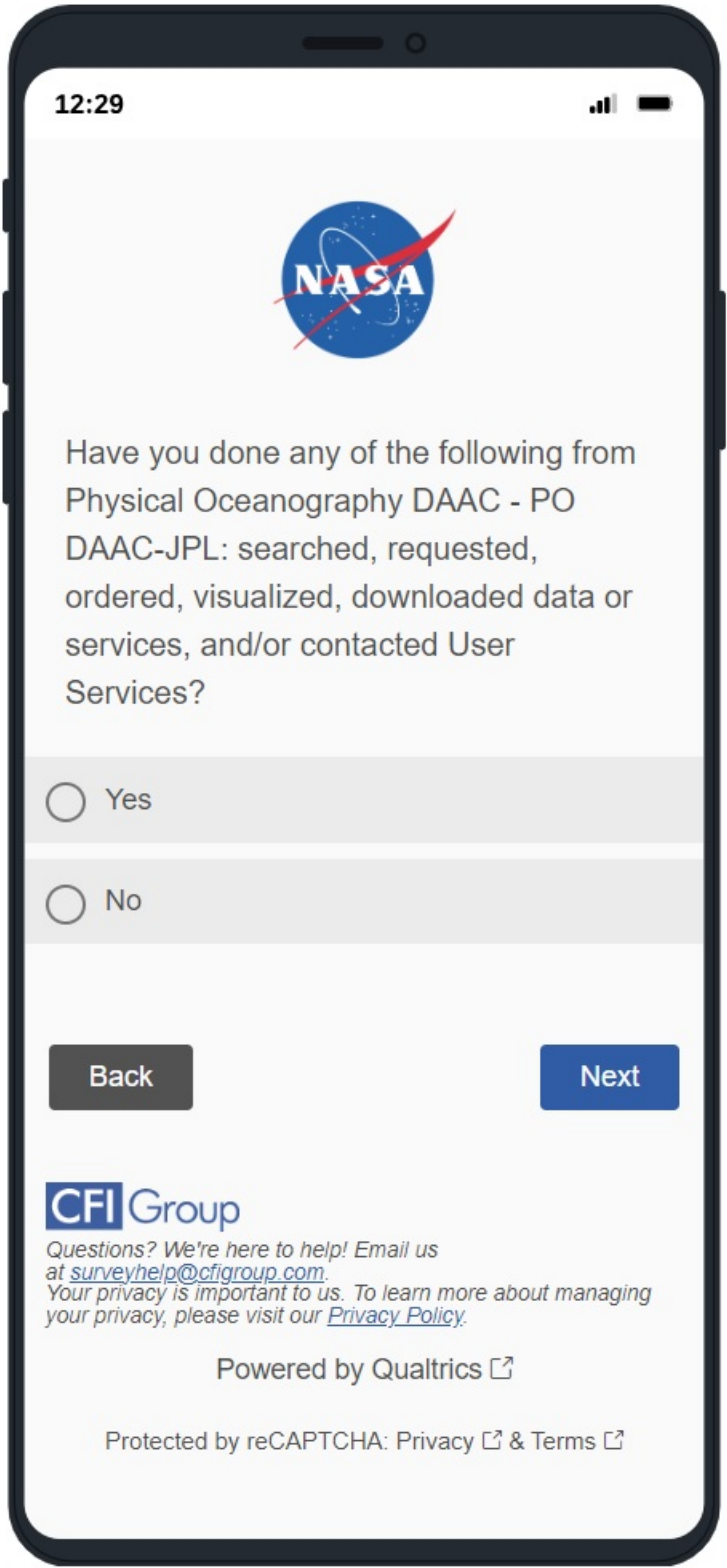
12:29

NASA

Have you done any of the following from Physical Oceanography DAAC - PO DAAC-JPL: searched, requested, ordered, visualized, downloaded data or services, and/or contacted User Services?

Yes

No

Back

Next

CFI Group

Questions? We're here to help! Email us at surveyhelp@cfigroup.com.
Your privacy is important to us. To learn more about managing your privacy, please visit our Privacy Policy.

Powered by Qualtrics

Protected by reCAPTCHA: Privacy & Terms